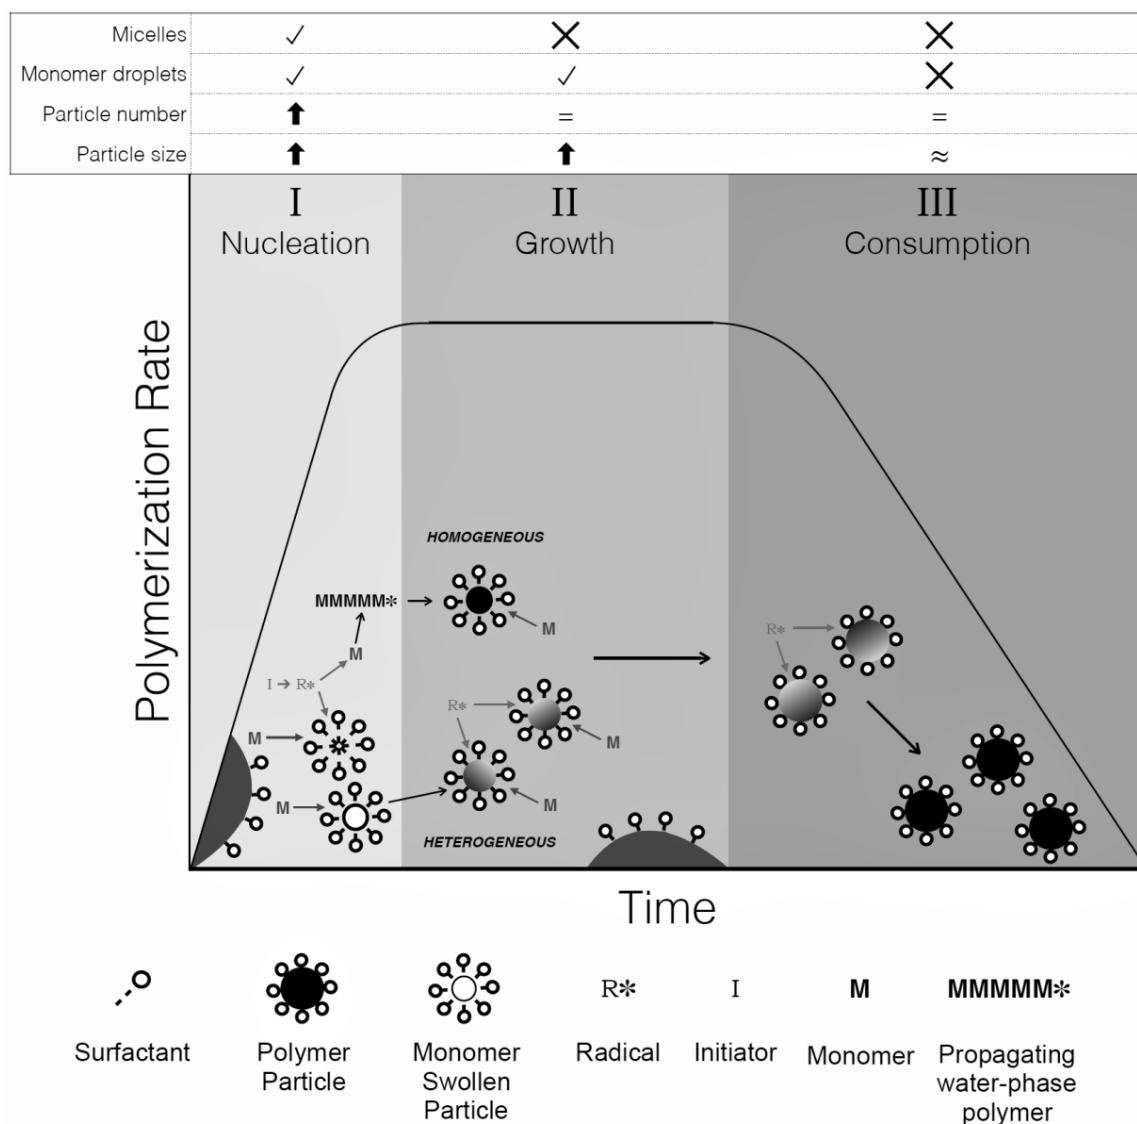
|  | I | II | III |
|---|---|---|---|
| Micelles | ✓ | ✕ | ✕ |
| Monomer droplets | ✓ | ✓ | ✕ |
| Particle number | ⬆ | = | = |
| Particle size | ⬆ | ⬆ | ≈ |

I
Nucleation

II
Growth

III
Consumption

Polymerization Rate

HOMOGENEOUS

MMMMM✻

M

I → R✻

M

M

M

R✻

M

M

HETEROGENEOUS

R✻

Time

Surfactant

Polymer Particle

Monomer Swollen Particle

R✻
Radical

I
Initiator

M
Monomer

MMMMM✻
Propagating water-phase polymer